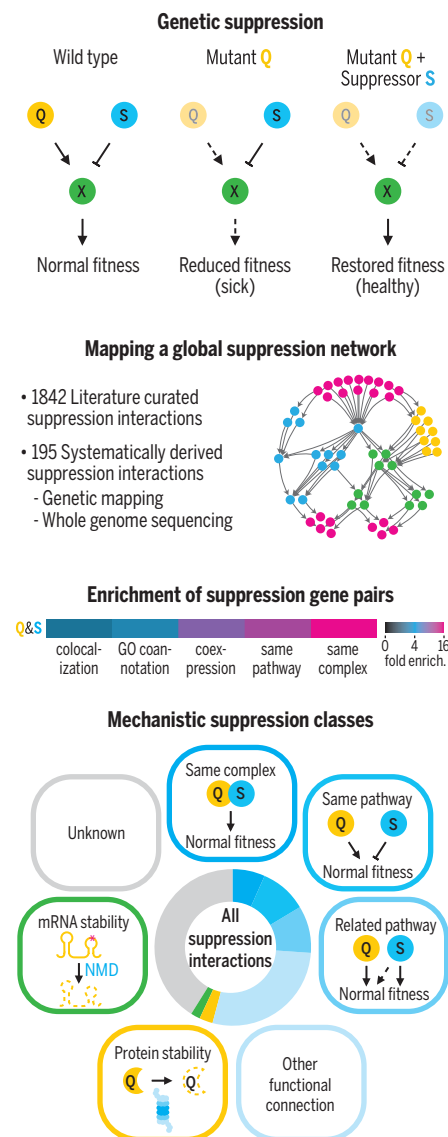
Genetic suppression

Wild type

Mutant Q

Mutant Q + Suppressor S

Q S

X

Normal fitness

Q S

X

Reduced fitness (sick)

Q S

X

Restored fitness (healthy)

Mapping a global suppression network

• 1842 Literature curated suppression interactions

• 195 Systematically derived suppression interactions
- Genetic mapping
- Whole genome sequencing

Enrichment of suppression gene pairs

Q&S

colocalization

GO coannotation

coexpression

same pathway

same complex

0 4 16
fold enrich.

Mechanistic suppression classes

Unknown

Same complex

Q S

Normal fitness

Same pathway

Q S

Normal fitness

mRNA stability

NMD

All suppression interactions

Related pathway

Q S

Normal fitness

Protein stability

Q Q

Other functional connection